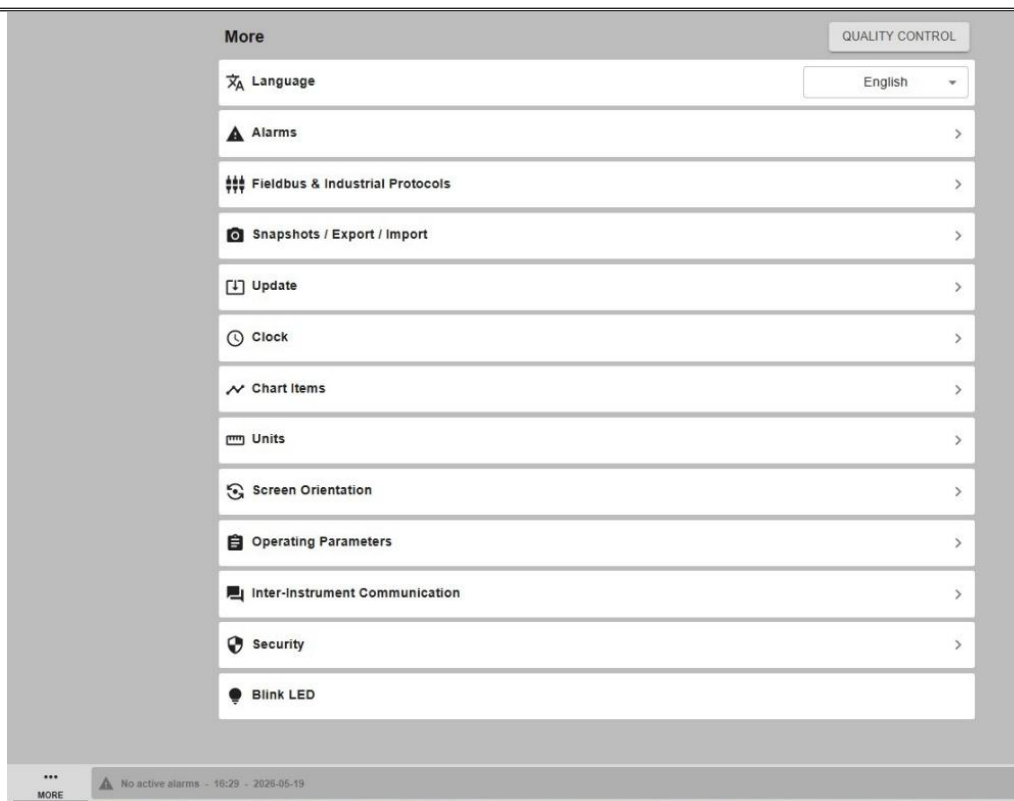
More

QUALITY CONTROL

Language

English

Alarms

Fieldbus & Industrial Protocols

Snapshots / Export / Import

Update

Clock

Chart Items

Units

Screen Orientation

Operating Parameters

Inter-Instrument Communication

Security

Blink LED

...
MORE

No active alarms - 16:29 - 2026-05-19